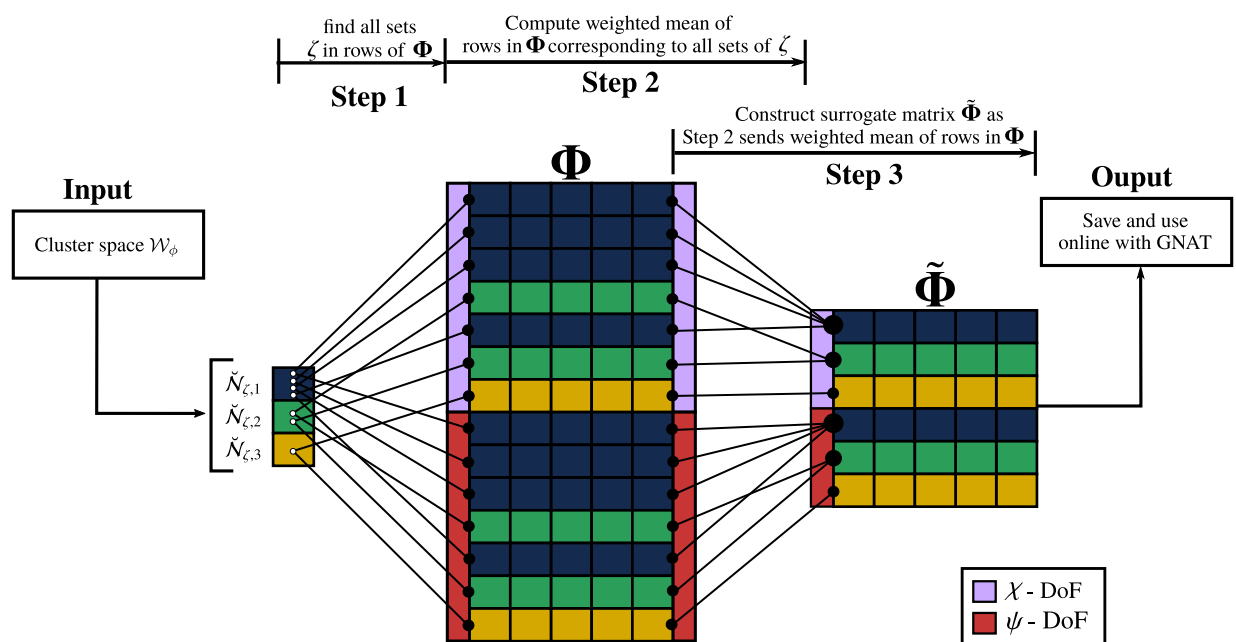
find all sets $\zeta$ in rows of $\mathbf{\Phi}$

Compute weighted mean of rows in $\mathbf{\Phi}$ corresponding to all sets of $\zeta$

Step 1

Step 2

Construct surrogate matrix $\tilde{\mathbf{\Phi}}$ as Step 2 sends weighted mean of rows in $\mathbf{\Phi}$

$\mathbf{\Phi}$

Step 3

Input

Cluster space $\mathcal{W}_{\phi}$

Ouput

Save and use online with GNAT

$\tilde{\mathbf{\Phi}}$

$\breve{\mathcal{N}}_{\zeta,1}$

$\breve{\mathcal{N}}_{\zeta,2}$

$\breve{\mathcal{N}}_{\zeta,3}$

$\chi$ - DoF

$\psi$ - DoF